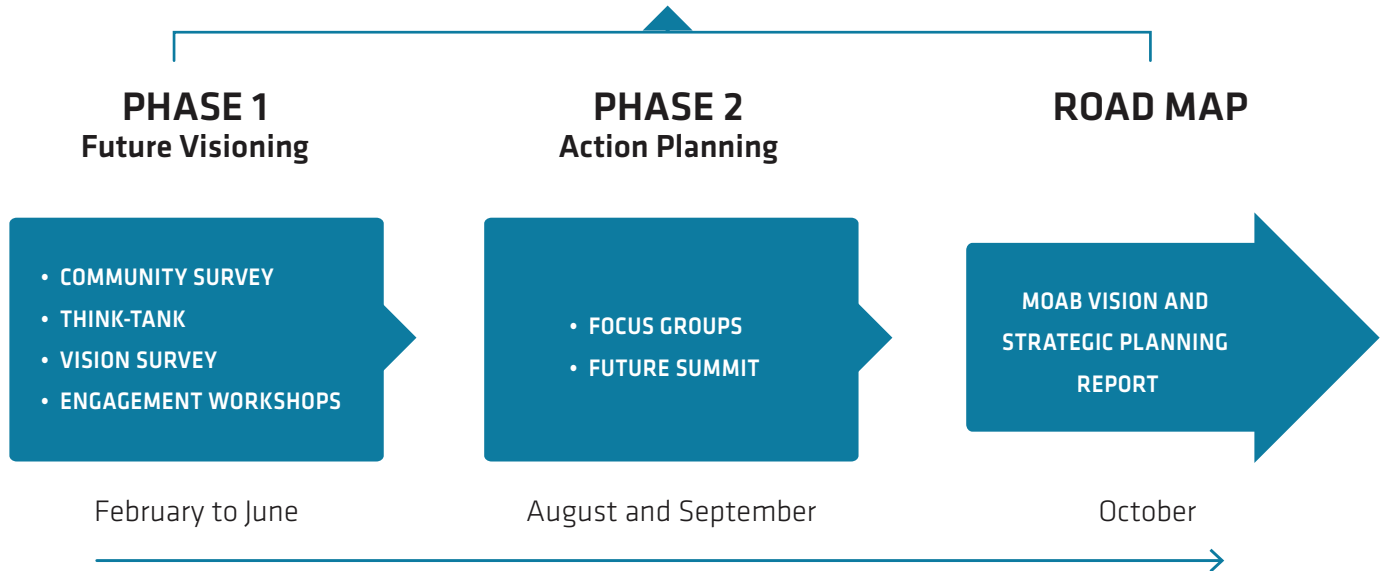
PHASE 1
Future Visioning

PHASE 2
Action Planning

ROAD MAP

• COMMUNITY SURVEY
• THINK-TANK
• VISION SURVEY
• ENGAGEMENT WORKSHOPS

• FOCUS GROUPS
• FUTURE SUMMIT

MOAB VISION AND STRATEGIC PLANNING REPORT

February to June

August and September

October